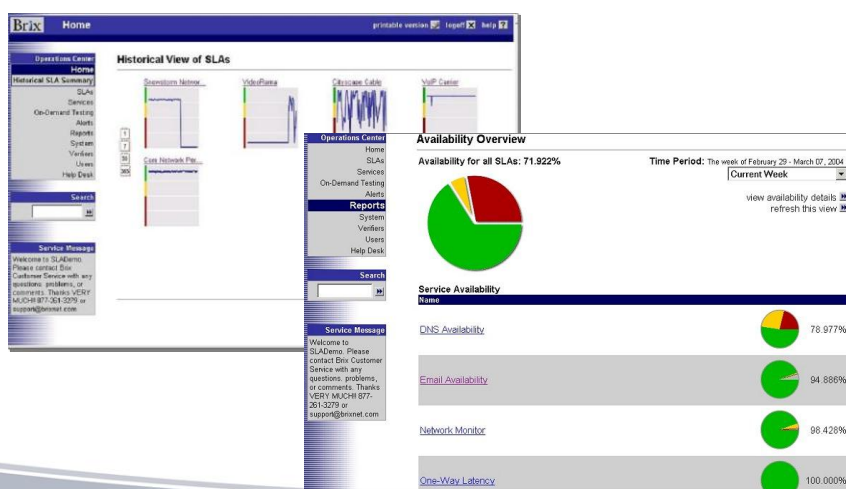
Brix Home

printable version logoff help

Operations Center
Home
Historical SLA Summary
SLAs
Services
On-Demand Testing
Alerts
Reports
System
Verifiers
Users
Help Desk

Search

Service Message
Welcome to SLADemo. Please contact Brix Customer Service with any questions, problems, or comments. Thanks VERY MUCH!! 877-351-3279 or support@brixnet.com

Historical View of SLAs

Snowstorm Networ...
VideoRama
Cityscape Cable
VoIP Carrier
Core Network Per...

1
7
30
365

Operations Center
Home
SLAs
Services
On-Demand Testing
Alerts
Reports
System
Verifiers
Users
Help Desk

Search

Service Message
Welcome to SLADemo. Please contact Brix Customer Service with any questions, problems, or comments. Thanks VERY MUCH!! 877-261-3279 or support@brixnet.com

Availability Overview

Availability for all SLAs: 71.922%

Time Period: The week of February 29 - March 07, 2004
Current Week

view availability details
refresh this view

Service Availability
Name

| | |
|---|---|
| DNS Availability | 78.977% |
| Email Availability | 94.886% |
| Network Monitor | 98.428% |
| One-Way Latency | 100.000% |